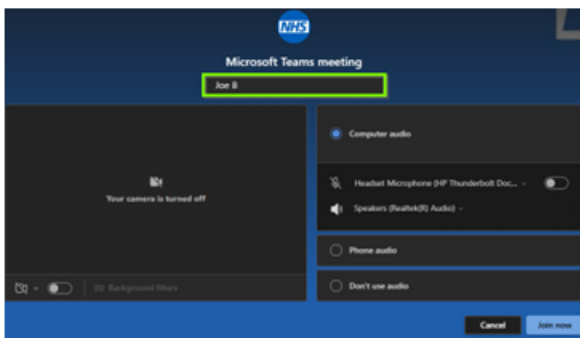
NHS

Microsoft Teams meeting

Joe B

Your camera is turned off

Background filters

Computer audio

Headset Microphone (HP Thunderbolt Doc...

Speakers (Realtek(R) Audio)

Phone audio

Don't use audio

Cancel

Join now